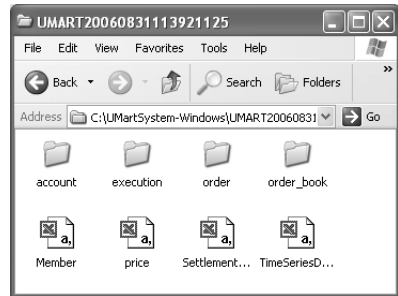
UMART20060831113921125

File Edit View Favorites Tools Help

Back

Search Folders

»

Address C:\UMartSystem-Windows\UMART20060831 Go

account execution order order_book

a, a, a, a,

Member price Settlement... TimeSeriesD...